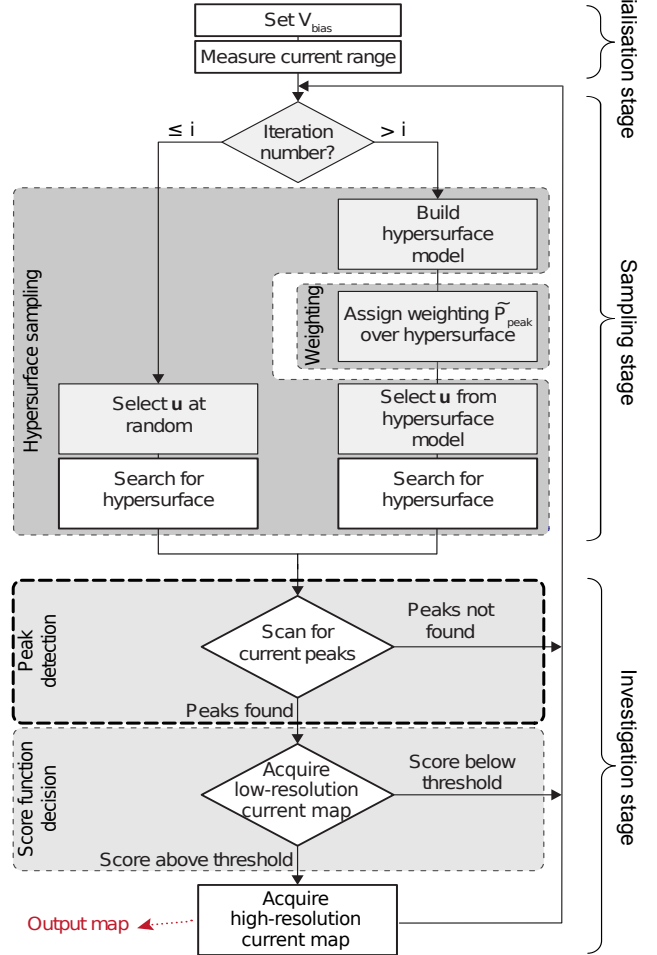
ialisation stage

Set $V_{bias}$

Measure current range

≤ i

Iteration number?

> i

Sampling stage

Hypersurface sampling

Build hypersurface model

Weighting

Assign weighting $\widetilde{P}_{peak}$ over hypersurface

Select **u** at random

Select **u** from hypersurface model

Search for hypersurface

Search for hypersurface

Peak detection

Scan for current peaks

Peaks not found

Peaks found

Investigation stage

Score function decision

Acquire low-resolution current map

Score below threshold

Score above threshold

Output map

Acquire high-resolution current map